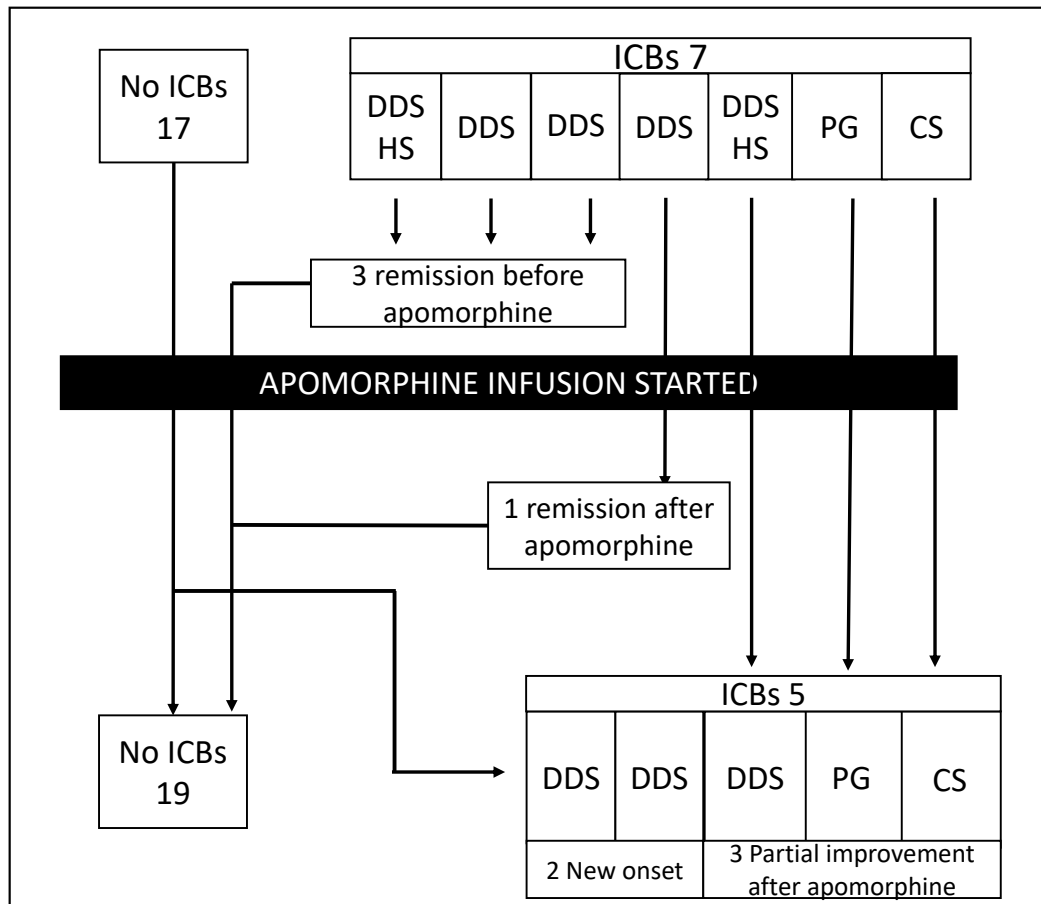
No ICBs 17

ICBs 7

| DDS HS | DDS | DDS | DDS | DDS HS | PG | CS |
|---|---|---|---|---|---|---|

3 remission before apomorphine

APOMORPHINE INFUSION STARTED

1 remission after apomorphine

No ICBs 19

ICBs 5

| DDS | DDS | DDS | PG | CS |
|---|---|---|---|---|
| 2 New onset | | 3 Partial improvement after apomorphine | | |